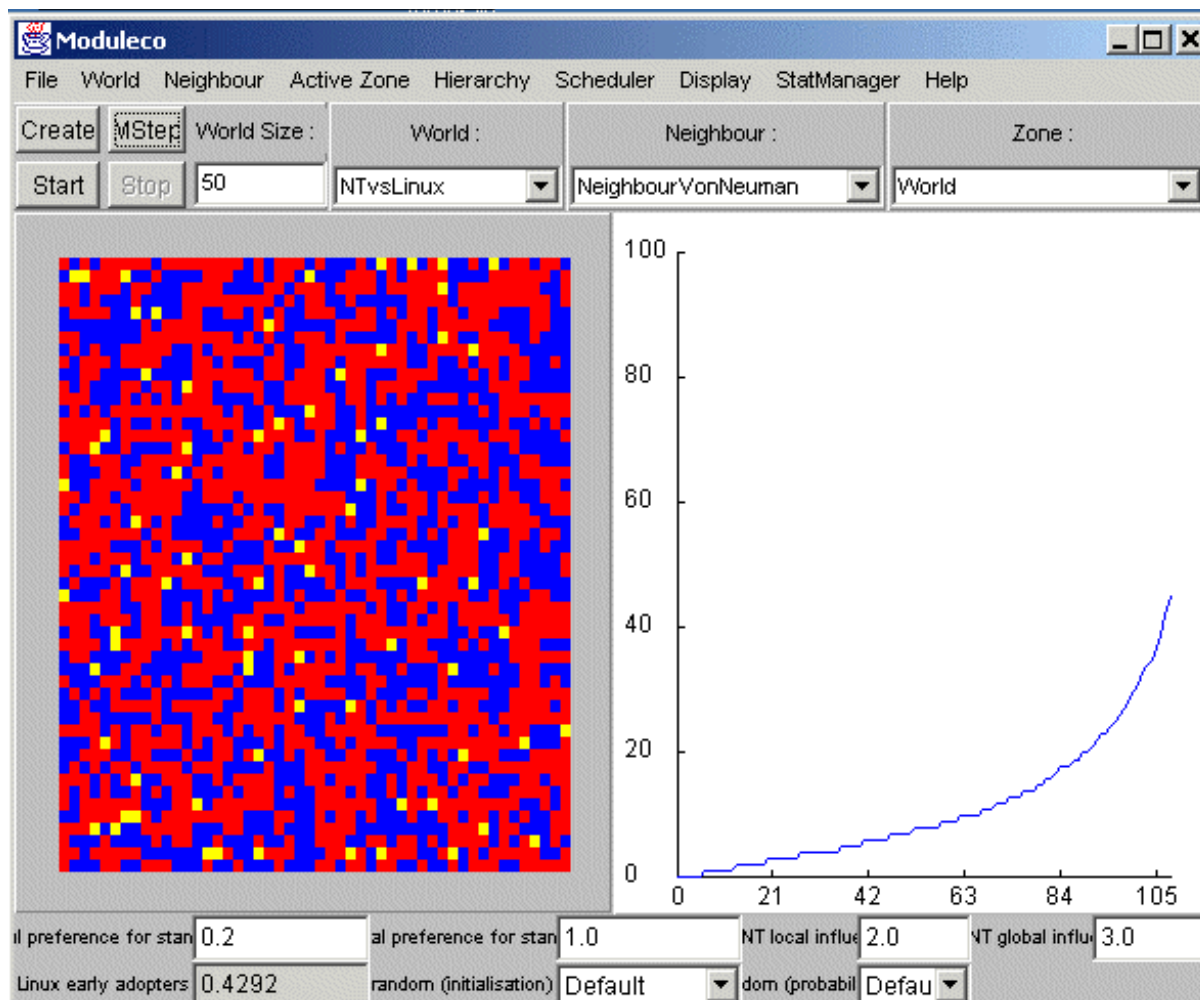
Moduleco

File World Neighbour Active Zone Hierarchy Scheduler Display StatManager Help

Create MStep World Size : World : Neighbour : Zone :

Start Stop 50 NTvsLinux NeighbourVonNeuman World

100
80
60
40
20
0
0 21 42 63 84 105

l preference for stan 0.2 al preference for stan 1.0 NT local influe 2.0 NT global influe 3.0

Linux early adopters 0.4292 random (initialisation) Default dom (probabil Defau